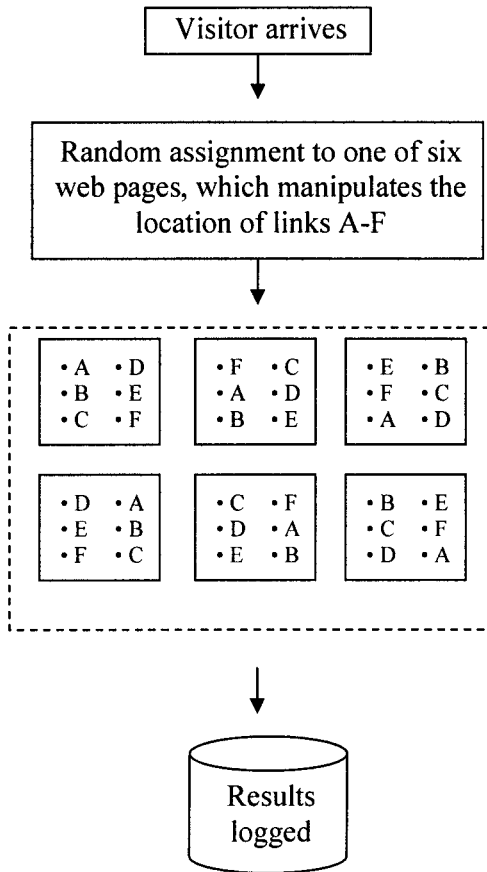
Visitor arrives

Random assignment to one of six web pages, which manipulates the location of links A-F

• A • D
• B • E
• C • F

• F • C
• A • D
• B • E

• E • B
• F • C
• A • D

• D • A
• E • B
• F • C

• C • F
• D • A
• E • B

• B • E
• C • F
• D • A

Results logged